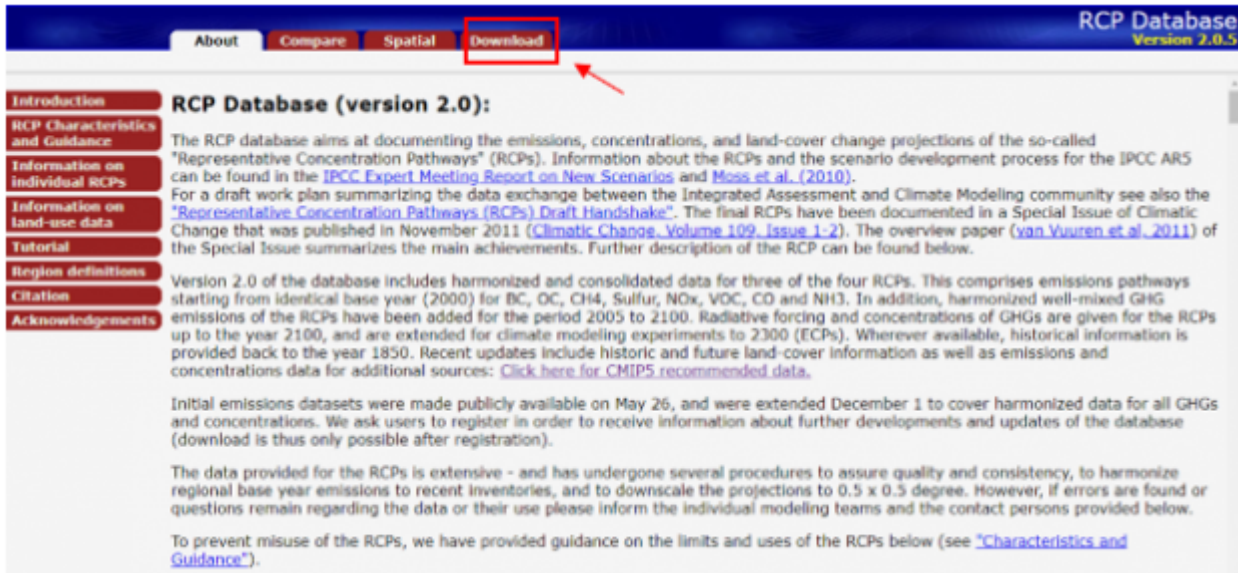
RCP Database
Version 2.0.5

About
Compare
Spatial
Download

Introduction
RCP Characteristics and Guidance
Information on individual RCPs
Information on land-use data
Tutorial
Region definitions
Citation
Acknowledgements

RCP Database (version 2.0):

The RCP database aims at documenting the emissions, concentrations, and land-cover change projections of the so-called "Representative Concentration Pathways" (RCPs). Information about the RCPs and the scenario development process for the IPCC AR5 can be found in the IPCC Expert Meeting Report on New Scenarios and Moss et al. (2010).
For a draft work plan summarizing the data exchange between the Integrated Assessment and Climate Modeling community see also the "Representative Concentration Pathways (RCPs) Draft Handshake". The final RCPs have been documented in a Special Issue of Climatic Change that was published in November 2011 (Climatic Change, Volume 109, Issue 1-2). The overview paper (van Vuuren et al, 2011) of the Special Issue summarizes the main achievements. Further description of the RCP can be found below.

Version 2.0 of the database includes harmonized and consolidated data for three of the four RCPs. This comprises emissions pathways starting from identical base year (2000) for BC, OC, CH4, Sulfur, NOx, VOC, CO and NH3. In addition, harmonized well-mixed GHG emissions of the RCPs have been added for the period 2005 to 2100. Radiative forcing and concentrations of GHGs are given for the RCPs up to the year 2100, and are extended for climate modeling experiments to 2300 (ECPs). Wherever available, historical information is provided back to the year 1850. Recent updates include historic and future land-cover information as well as emissions and concentrations data for additional sources: Click here for CMIP5 recommended data.

Initial emissions datasets were made publicly available on May 26, and were extended December 1 to cover harmonized data for all GHGs and concentrations. We ask users to register in order to receive information about further developments and updates of the database (download is thus only possible after registration).

The data provided for the RCPs is extensive - and has undergone several procedures to assure quality and consistency, to harmonize regional base year emissions to recent inventories, and to downscale the projections to 0.5 x 0.5 degree. However, if errors are found or questions remain regarding the data or their use please inform the individual modeling teams and the contact persons provided below.

To prevent misuse of the RCPs, we have provided guidance on the limits and uses of the RCPs below (see "Characteristics and Guidance").